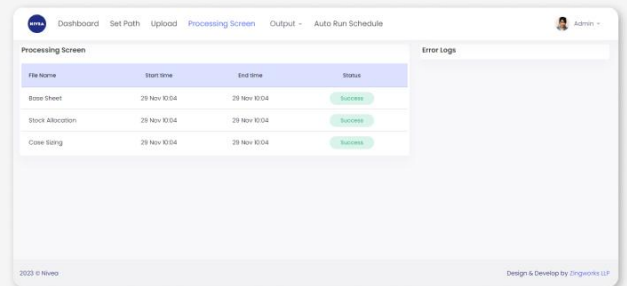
NIVEA Dashboard Set Path Upload Processing Screen Output ⌄ Auto Run Schedule Admin ⌄

Processing Screen

| File Name | Start time | End time | Status |
|---|---|---|---|
| Base Sheet | 29 Nov 10:04 | 29 Nov 10:04 | Success |
| Stock Allocation | 29 Nov 10:04 | 29 Nov 10:04 | Success |
| Case Sizing | 29 Nov 10:04 | 29 Nov 10:04 | Success |

Error Logs

2023 © Niveo

Design & Develop by Dingworks LLP